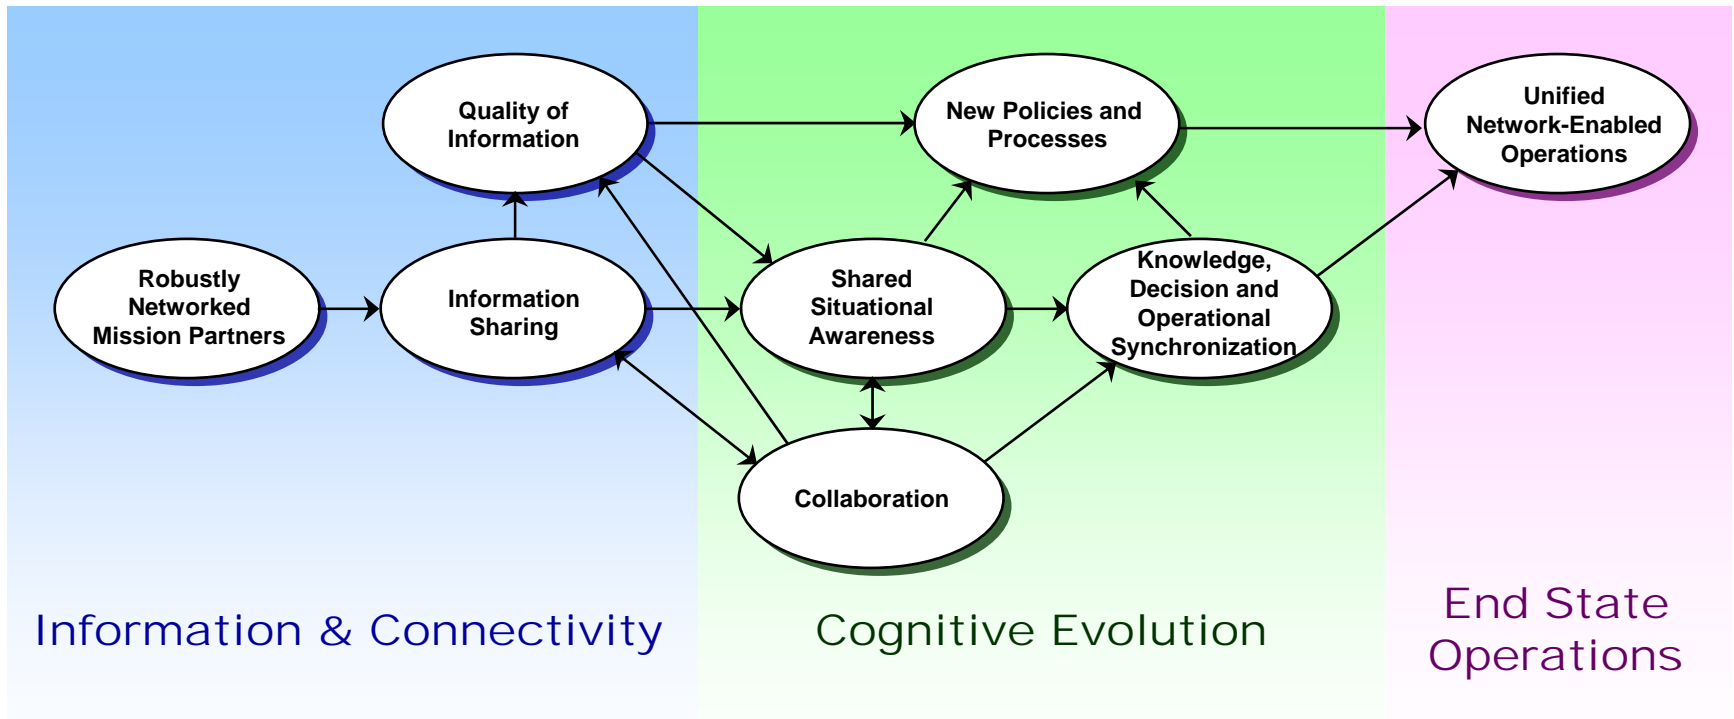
Quality of Information

New Policies and Processes

Unified Network-Enabled Operations

Robustly Networked Mission Partners

Information Sharing

Shared Situational Awareness

Knowledge, Decision and Operational Synchronization

Collaboration

Information & Connectivity

Cognitive Evolution

End State Operations